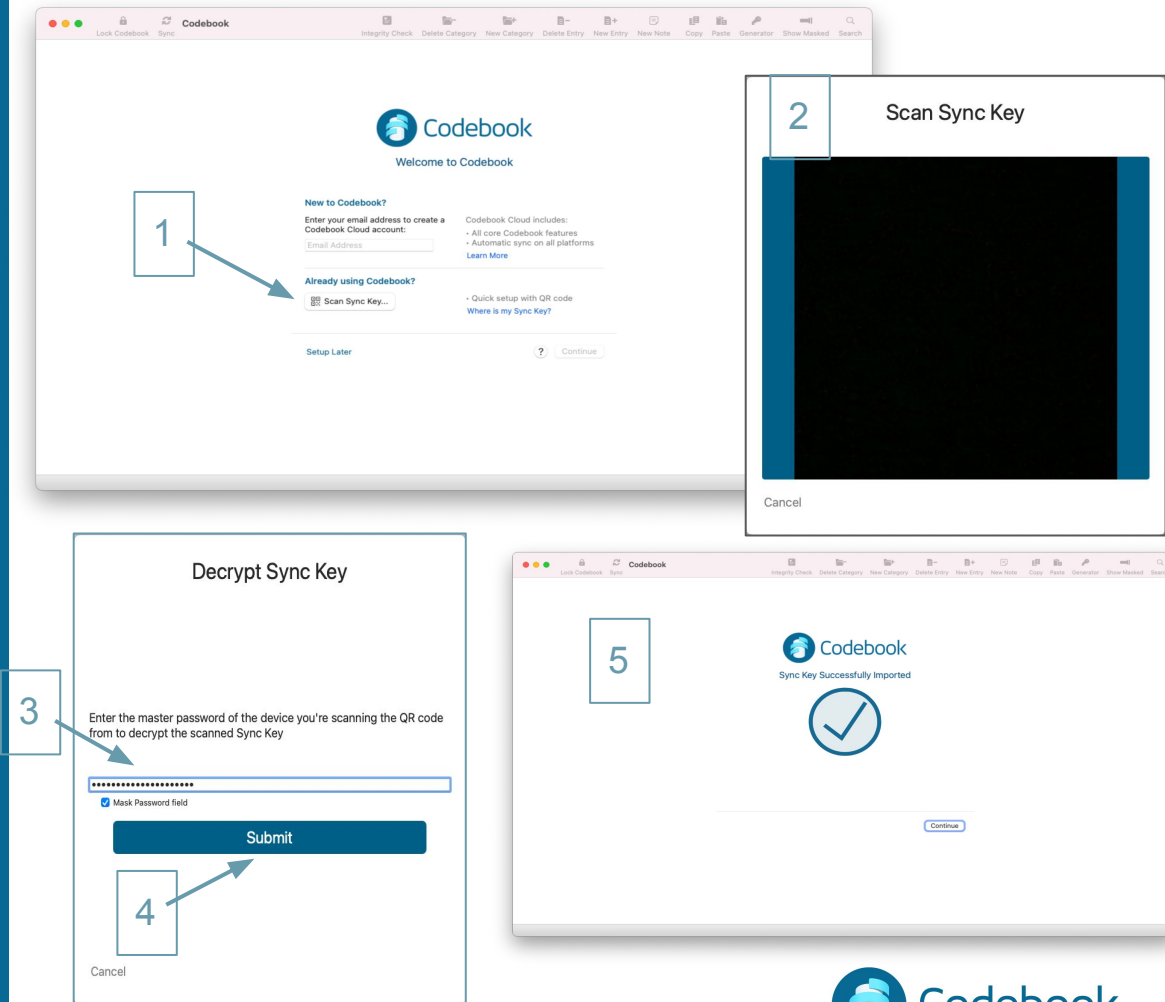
Lock Codebook Sync Codebook
Integrity Check Delete Category New Category Delete Entry New Entry New Note Copy Paste Generator Show Masked Search

Codebook
Welcome to Codebook

1

New to Codebook?
Enter your email address to create a Codebook Cloud account:
Email Address
Codebook Cloud includes:
• All core Codebook features
• Automatic sync on all platforms
Learn More

Already using Codebook?
Scan Sync Key...
• Quick setup with QR code
Where is my Sync Key?

Setup Later
?
Continue

2
Scan Sync Key
Cancel

Decrypt Sync Key

3
Enter the master password of the device you're scanning the QR code from to decrypt the scanned Sync Key
••••••••••••••••••••••
Mask Password field
Submit
4
Cancel

Lock Codebook Sync Codebook
Integrity Check Delete Category New Category Delete Entry New Entry New Note Copy Paste Generator Show Masked Search

5
Codebook
Sync Key Successfully Imported
Continue

Codebook